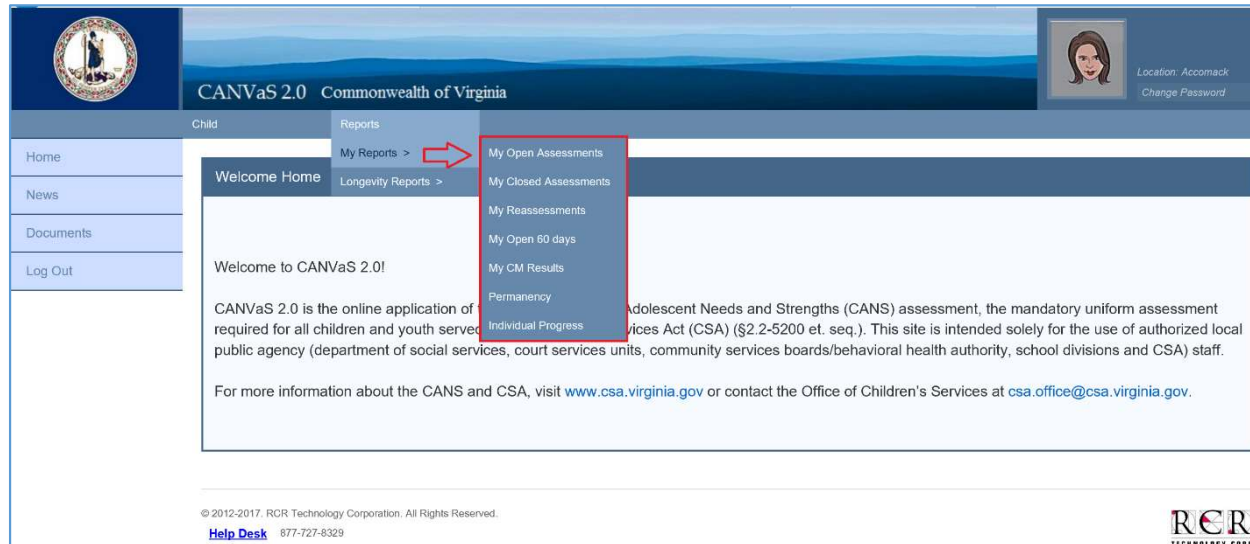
CANVaS 2.0 Commonwealth of Virginia

Location: Accomack
Change Password

Child
Reports
My Reports >
Longevity Reports >

My Open Assessments
My Closed Assessments
My Reassessments
My Open 60 days
My CM Results
Permanency
Individual Progress

Home
News
Documents
Log Out

Welcome Home

Welcome to CANVaS 2.0!

CANVaS 2.0 is the online application of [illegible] Adolescent Needs and Strengths (CANS) assessment, the mandatory uniform assessment required for all children and youth served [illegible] vices Act (CSA) (§2.2-5200 et. seq.). This site is intended solely for the use of authorized local public agency (department of social services, court services units, community services boards/behavioral health authority, school divisions and CSA) staff.

For more information about the CANS and CSA, visit www.csa.virginia.gov or contact the Office of Children's Services at csa.office@csa.virginia.gov.

© 2012-2017. RCR Technology Corporation. All Rights Reserved.
Help Desk 877-727-8329

RCR
TECHNOLOGY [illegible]